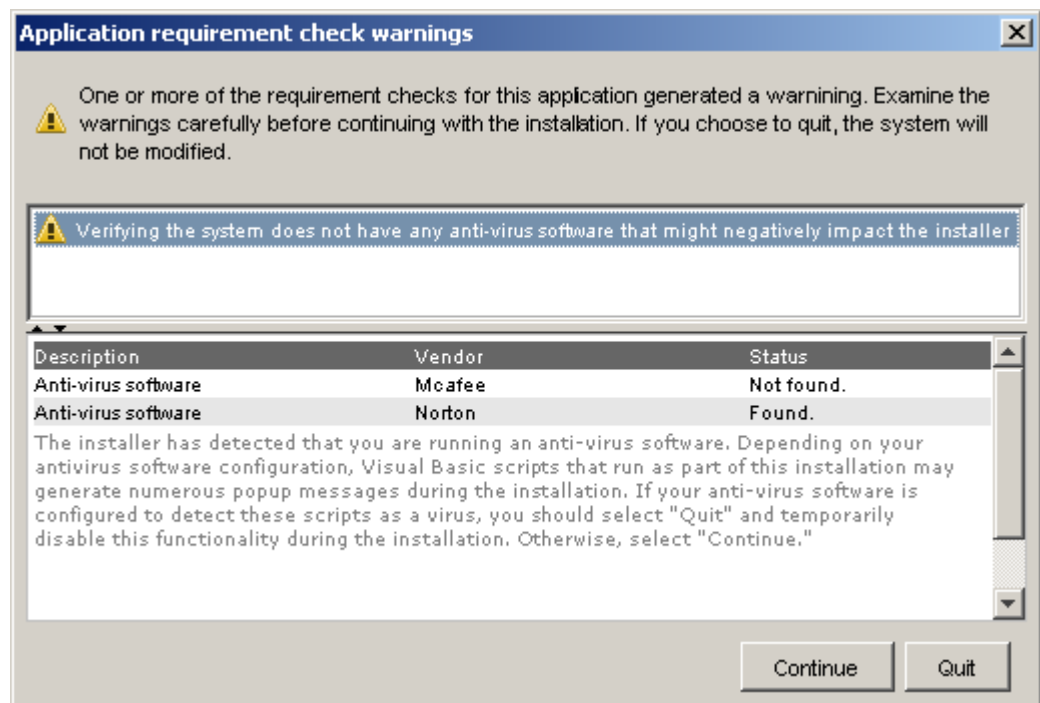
Application requirement check warnings

One or more of the requirement checks for this application generated a warnining. Examine the warnings carefully before continuing with the installation. If you choose to quit, the system will not be modified.

Verifying the system does not have any anti-virus software that might negatively impact the installer

| Description | Vendor | Status |
|---|---|---|
| Anti-virus software | Mcafee | Not found. |
| Anti-virus software | Norton | Found. |

The installer has detected that you are running an anti-virus software. Depending on your antivirus software configuration, Visual Basic scripts that run as part of this installation may generate numerous popup messages during the installation. If your anti-virus software is configured to detect these scripts as a virus, you should select "Quit" and temporarily disable this functionality during the installation. Otherwise, select "Continue."

Continue

Quit